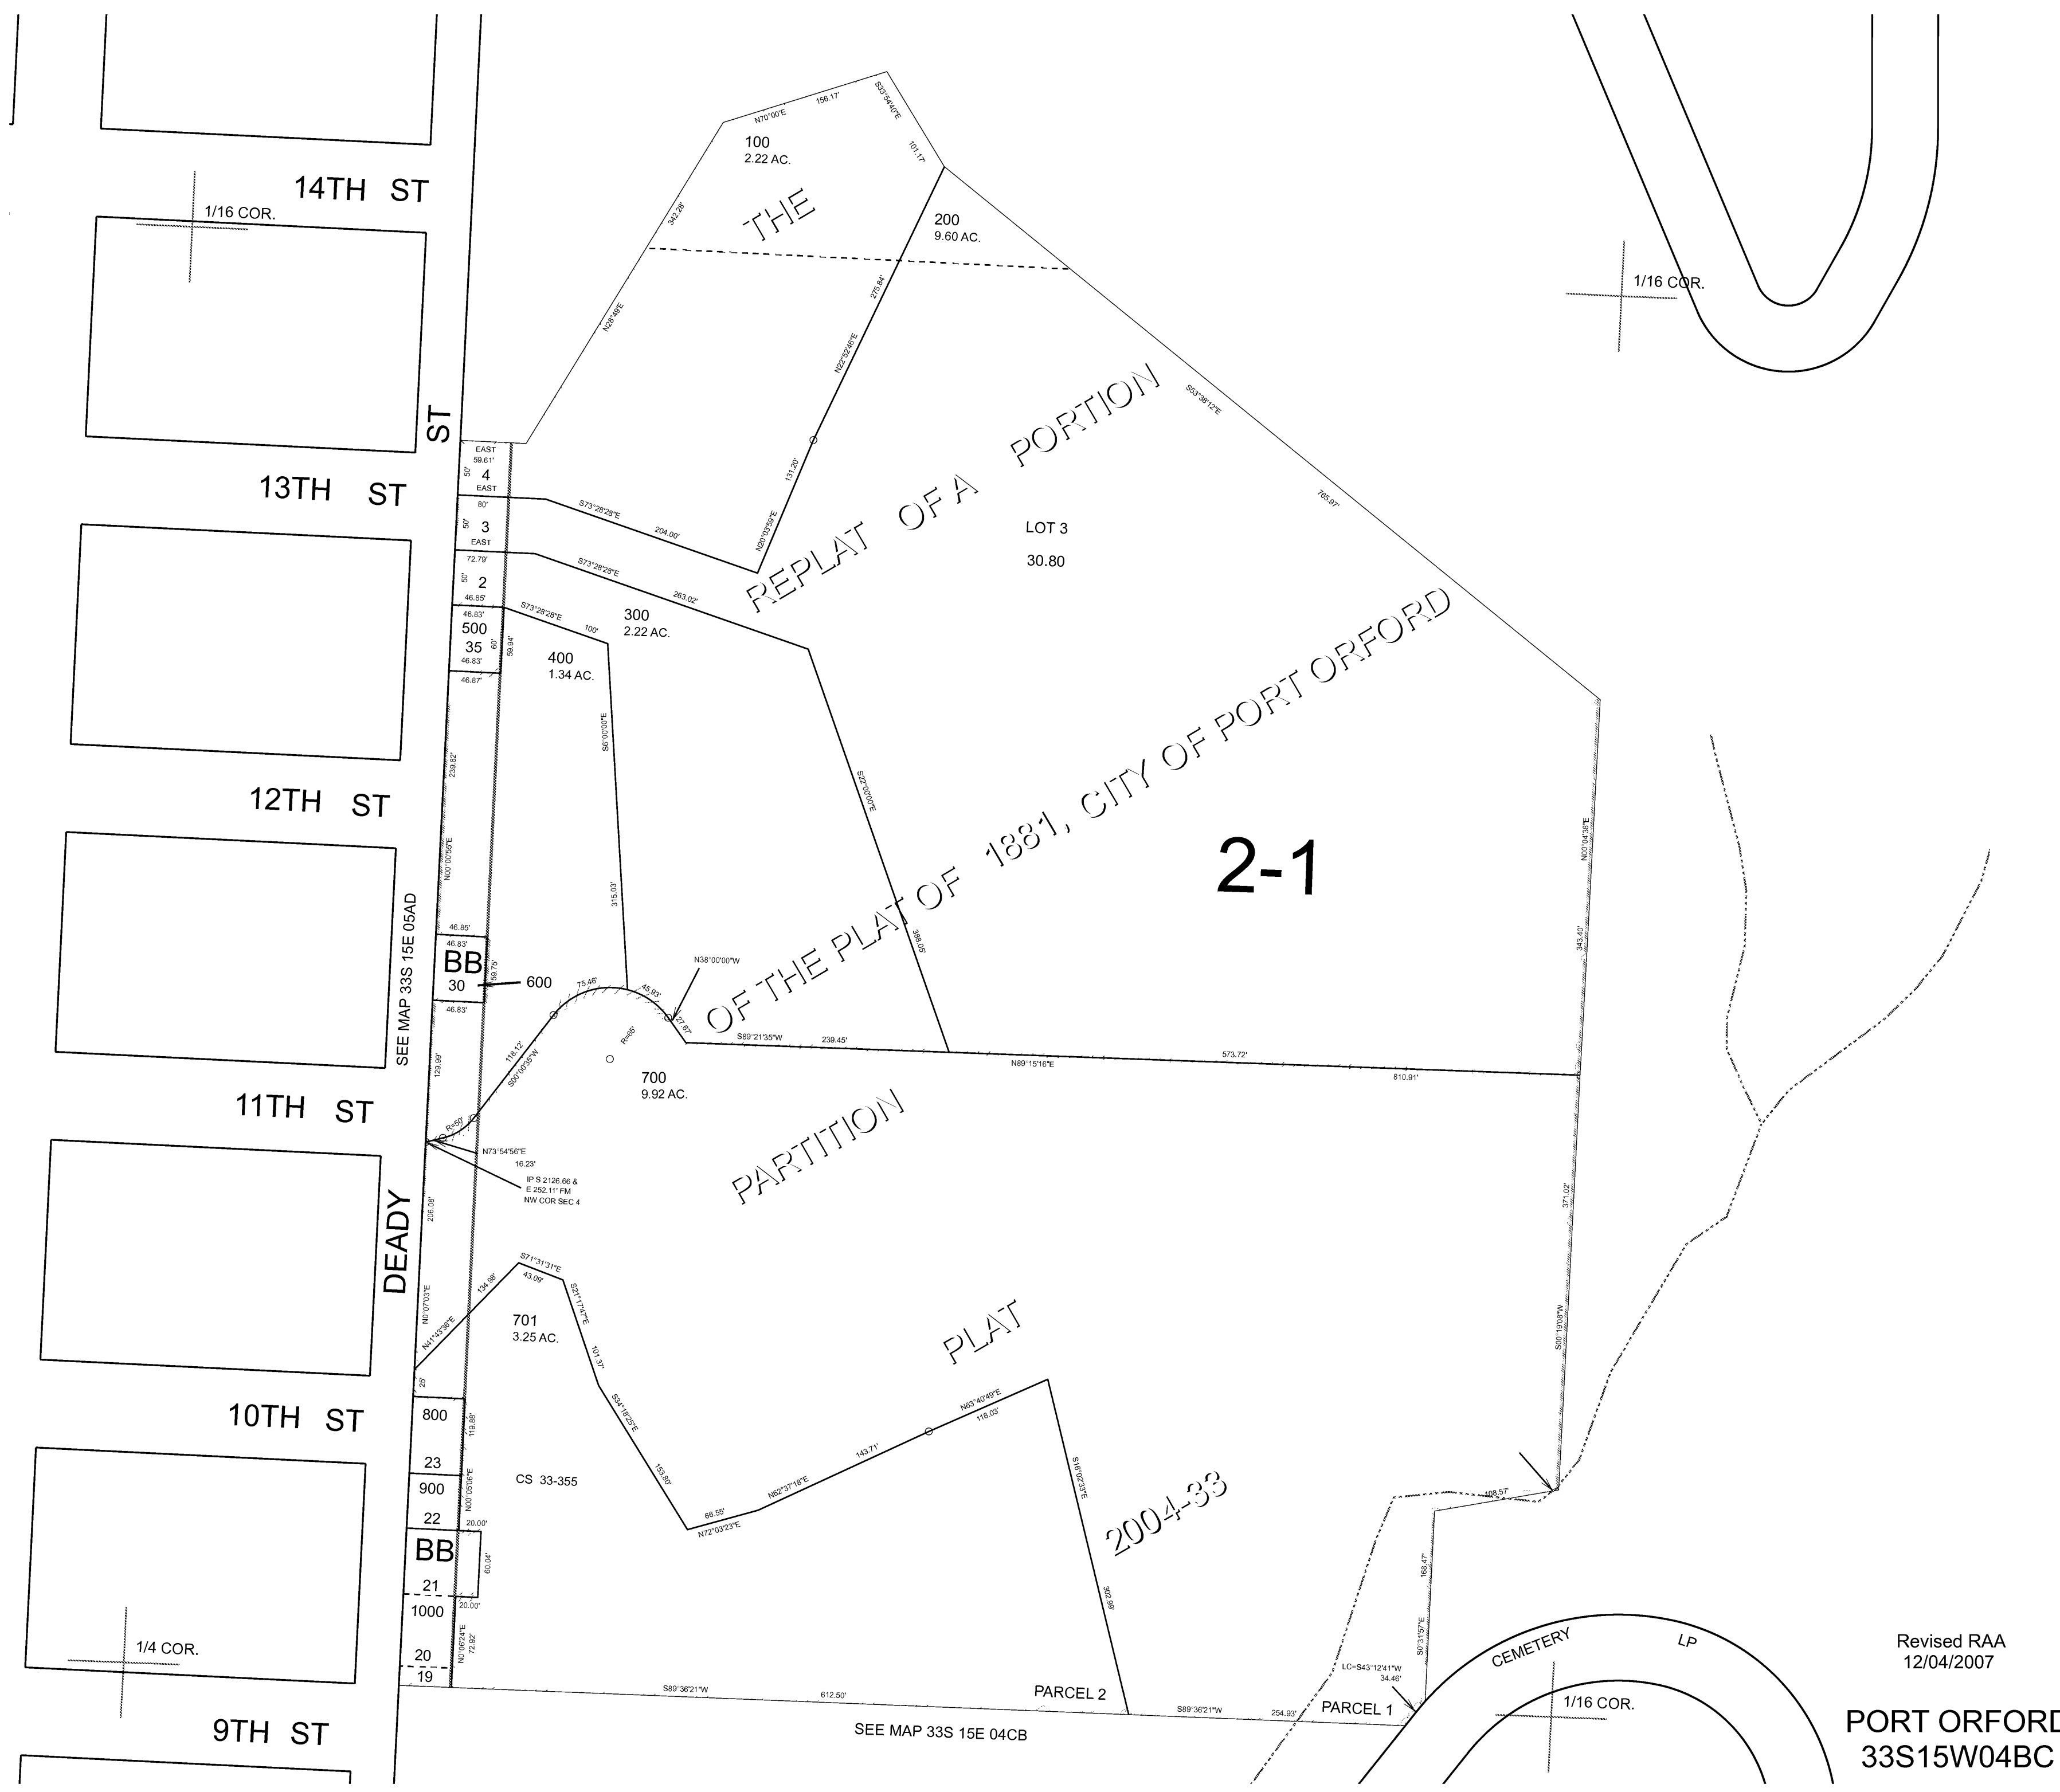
14TH ST

1/16 COR.

13TH ST

12TH ST

11TH ST

10TH ST

9TH ST

1/4 COR.

DEADY ST

SEE MAP 33S 15E 05AD

100
2.22 AC.

N70°00'E 156.17'
S33°54'40"E 101.17'

THE

200
9.60 AC.

342.28'
N28°49'E
275.84'
N22°52'46"E
131.20'
N20°03'59"E

1/16 COR.

REPLAT OF A PORTION OF THE PLAT OF 1881, CITY OF PORT ORFORD

S53°38'12"E
765.97'

LOT 3
30.80

EAST
59.61'
50'
4
EAST
80'
50'
3
EAST
72.79'
50'
2
46.85'
46.83'
500
35
60'
46.83'
46.87'
59.94'

S73°28'28"E 204.00'
S73°28'28"E 263.02'
S73°28'28"E 100'

300
2.22 AC.

400
1.34 AC.

S6°00'00"E
315.03'

S22°00'00"E
388.05'

2-1

N00°04'38"E
343.40'

239.82'
N00°00'55"E

46.85'
46.83'
BB
30
59.75'
46.83'
600

75.46'
45.93'
N38°00'00"W
27.87'
R=65'

S89°21'35"W 239.45'
573.72'
N89°15'16"E
810.91'

118.12'
S00°00'35"W
129.99'
R=50'

700
9.92 AC.

N73°54'56"E
16.23'
IP S 2126.66 &
E 252.11' FM
NW COR SEC 4

PARTITION

371.02'

206.08'

S71°31'31"E
43.09'
134.86'
N41°43'36"E
N0°07'03"E

701
3.25 AC.

S21°17'4"E
101.37'
S34°18'25"E
153.80'

PLAT

S00°19'03"W

25'
800
119.88'
23
900
N00°05'06"E
22
20.00'
BB
60.04'
21
1000
20.00'
N0°06'24"E
72.92'
20
19

CS 33-355

143.71'
N63°40'49"E
118.03'
N62°37'18"E
66.55'
N72°03'23"E

S16°02'33"E
302.99'

2004-33

108.57'
168.47'
S0°31'57"E

LC=S43°12'41"W
34.46'

S89°36'21"W 612.50'
PARCEL 2
S89°36'21"W 254.93'
PARCEL 1

SEE MAP 33S 15E 04CB

CEMETERY LP

1/16 COR.

Revised RAA
12/04/2007

PORT ORFORD
33S15W04BC